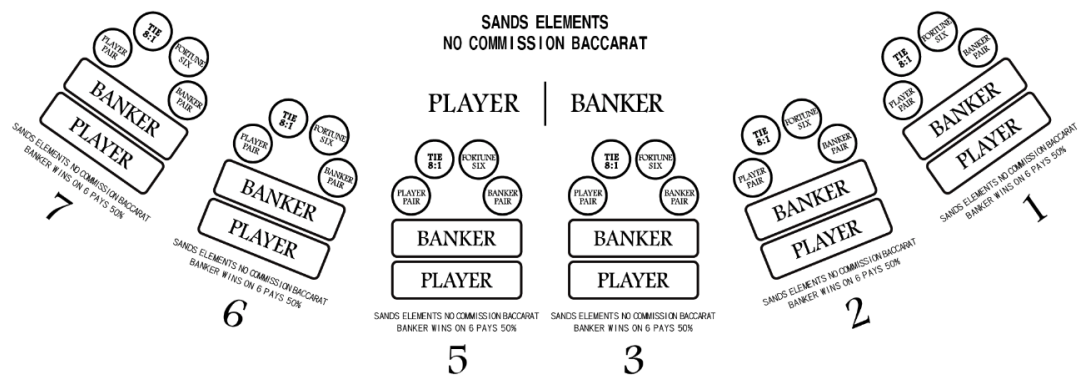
SANDS ELEMENTS
NO COMMISSION BACCARAT

PLAYER | BANKER

PLAYER PAIR
TIE 8:1
FORTUNE SIX
BANKER PAIR
BANKER
PLAYER
SANDS ELEMENTS NO COMMISSION BACCARAT
BANKER WINS ON 6 PAYS 50%
7

PLAYER PAIR
TIE 8:1
FORTUNE SIX
BANKER PAIR
BANKER
PLAYER
SANDS ELEMENTS NO COMMISSION BACCARAT
BANKER WINS ON 6 PAYS 50%
6

TIE 8:1
FORTUNE SIX
PLAYER PAIR
BANKER PAIR
BANKER
PLAYER
SANDS ELEMENTS NO COMMISSION BACCARAT
BANKER WINS ON 6 PAYS 50%
5

TIE 8:1
FORTUNE SIX
PLAYER PAIR
BANKER PAIR
BANKER
PLAYER
SANDS ELEMENTS NO COMMISSION BACCARAT
BANKER WINS ON 6 PAYS 50%
3

TIE 8:1
FORTUNE SIX
BANKER PAIR
PLAYER PAIR
BANKER
PLAYER
SANDS ELEMENTS NO COMMISSION BACCARAT
BANKER WINS ON 6 PAYS 50%
2

TIE 8:1
FORTUNE SIX
BANKER PAIR
PLAYER PAIR
BANKER
PLAYER
SANDS ELEMENTS NO COMMISSION BACCARAT
BANKER WINS ON 6 PAYS 50%
1